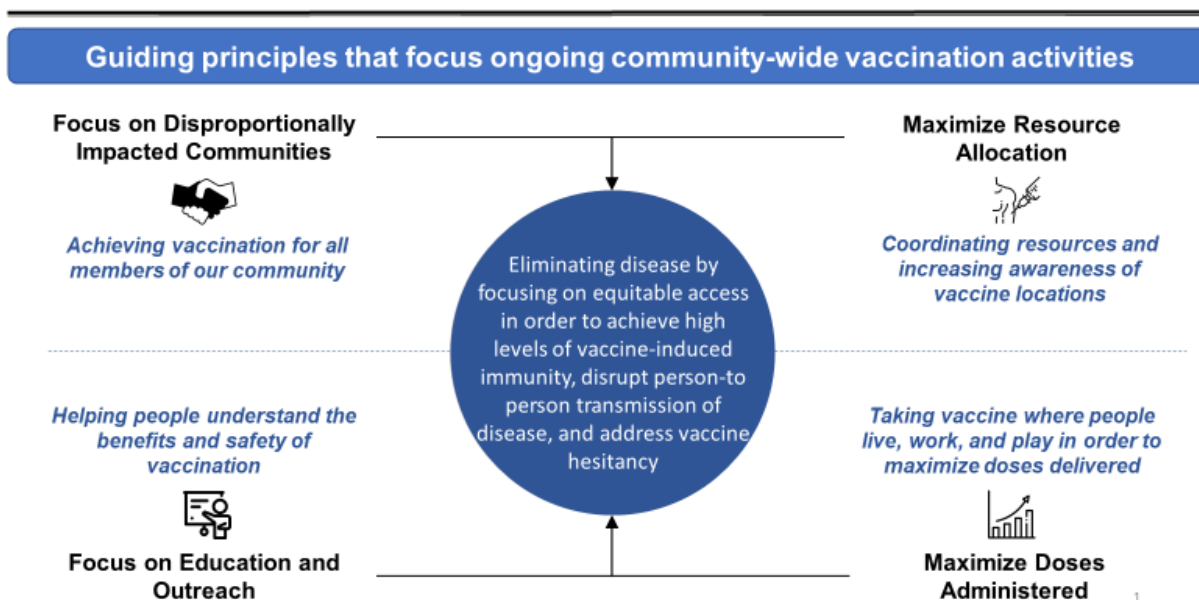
Guiding principles that focus ongoing community-wide vaccination activities

Focus on Disproportionally Impacted Communities

Achieving vaccination for all members of our community

Maximize Resource Allocation

Coordinating resources and increasing awareness of vaccine locations

Eliminating disease by focusing on equitable access in order to achieve high levels of vaccine-induced immunity, disrupt person-to person transmission of disease, and address vaccine hesitancy

Helping people understand the benefits and safety of vaccination

Focus on Education and Outreach

Taking vaccine where people live, work, and play in order to maximize doses delivered

Maximize Doses Administered

1